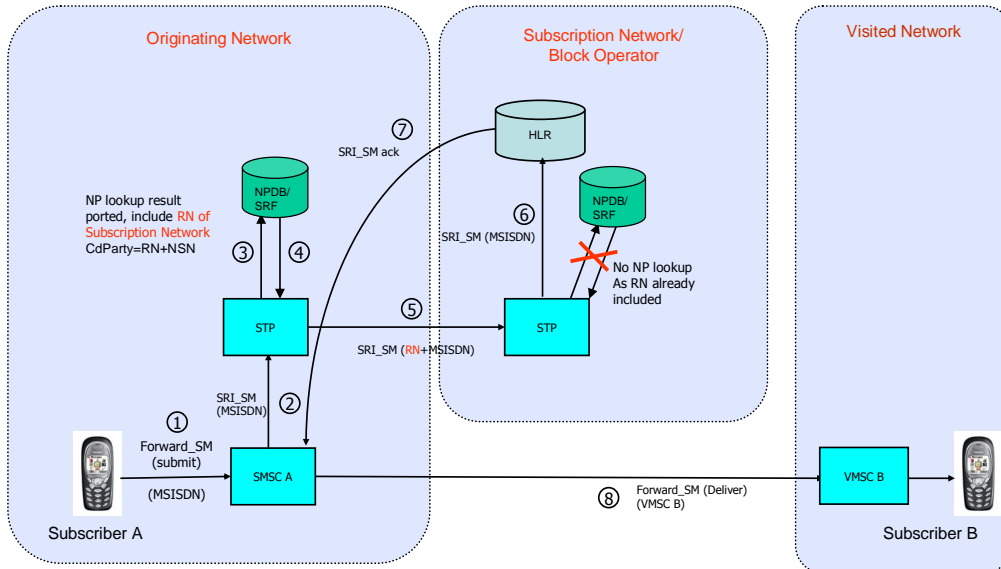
Originating Network

Subscription Network/ Block Operator

Visited Network

HLR

⑦ SRI_SM ack

NPDB/ SRF

NP lookup result ported, include RN of Subscription Network CdParty=RN+NSN

③ ④

⑥ SRI_SM (MSISDN)

NPDB/ SRF

No NP lookup As RN already included

STP

⑤

STP

SRI_SM (RN+MSISDN)

SRI_SM (MSISDN)

②

①

Forward_SM (submit)

(MSISDN)

SMSC A

Forward_SM (Deliver) (VMSC B)

⑧

VMSC B

Subscriber A

Subscriber B